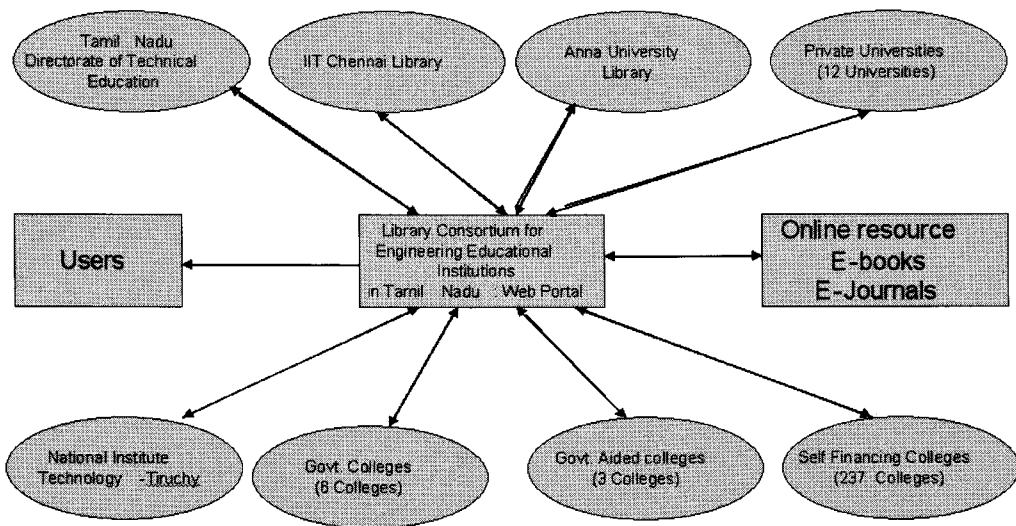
Tamil Nadu Directorate of Technical Education

IIT Chennai Library

Anna University Library

Private Universities (12 Universities)

Users

Library Consortium for Engineering Educational Institutions in Tamil Nadu Web Portal

Online resource
E-books
E-Journals

National Institute Technology -Tiruchy

Govt. Colleges (6 Colleges)

Govt. Aided colleges (3 Colleges)

Self Financing Colleges (237 Colleges)